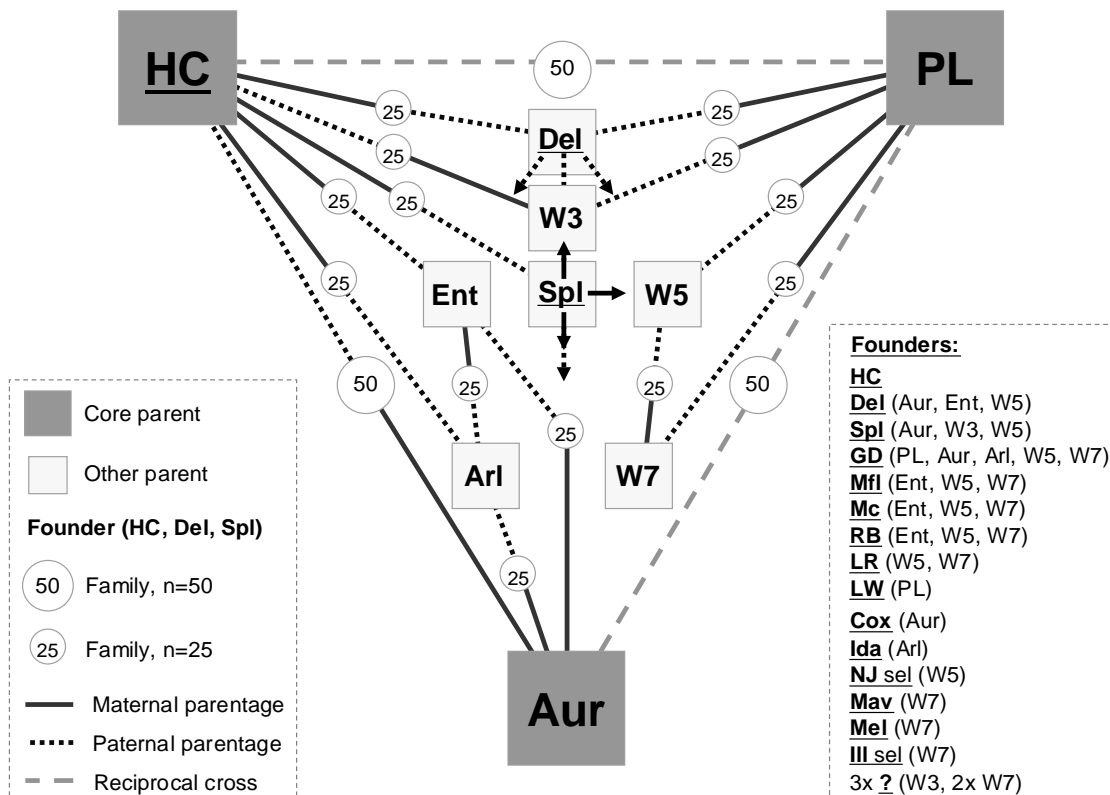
HC
50
PL
25
Del
25
25
25
25
25
W3
25
25
Ent
Spl
W5
25
25
50
25
25
50
25
Arl
W7
25
Aur

Core parent
Other parent
Founder (HC, Del, Spl)
50 Family, n=50
25 Family, n=25
Maternal parentage
Paternal parentage
Reciprocal cross

Founders:
HC
Del (Aur, Ent, W5)
Spl (Aur, W3, W5)
GD (PL, Aur, Arl, W5, W7)
Mfl (Ent, W5, W7)
Mc (Ent, W5, W7)
RB (Ent, W5, W7)
LR (W5, W7)
LW (PL)
Cox (Aur)
Ida (Arl)
NJ sel (W5)
Mav (W7)
Mel (W7)
Ill sel (W7)
3x ? (W3, 2x W7)